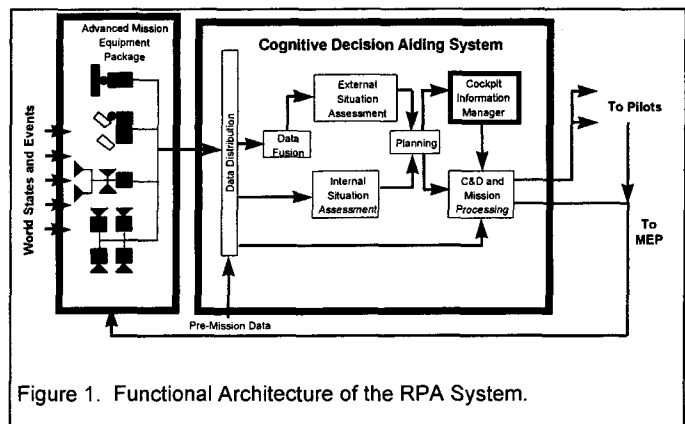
World States and Events

Advanced Mission Equipment Package

Cognitive Decision Aiding System

Data Distribution

Data Fusion

External Situation Assessment

Internal Situation Assessment

Planning

Cockpit Information Manager

C&D and Mission Processing

To Pilots

To MEP

Pre-Mission Data

Figure 1. Functional Architecture of the RPA System.